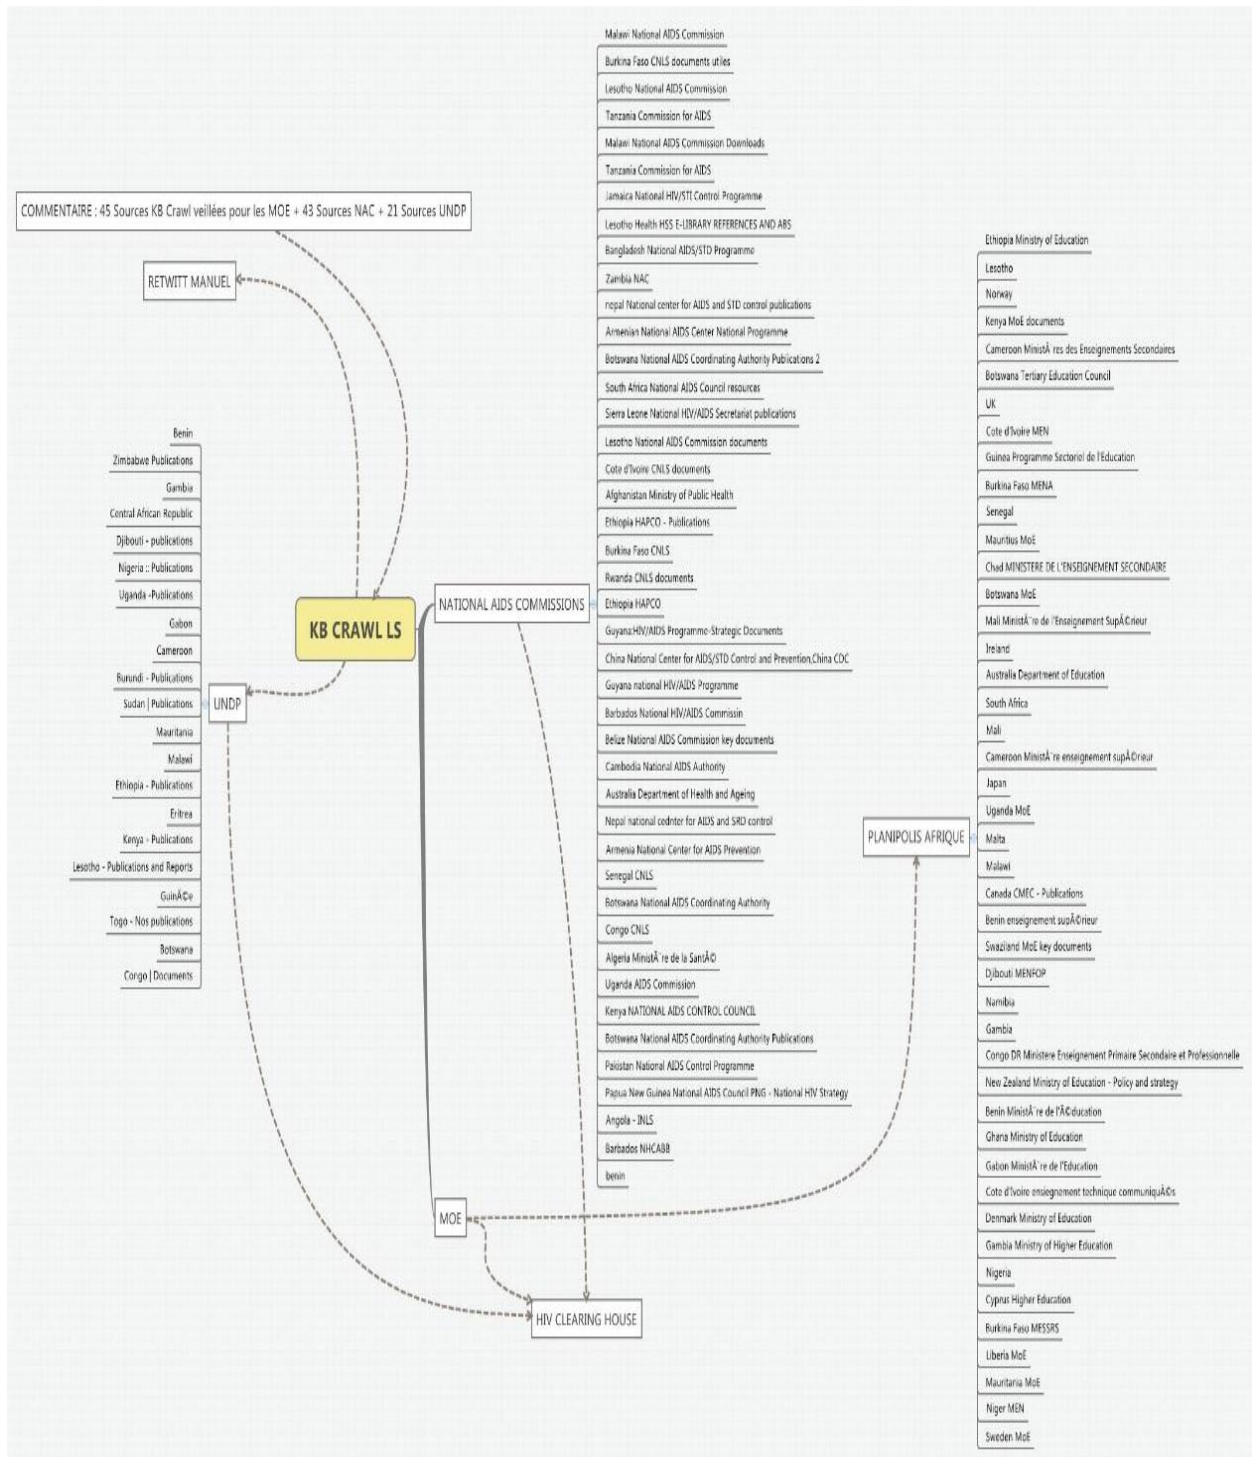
COMMENTAIRE : 45 Sources KB Crawl veillées pour les MOE + 43 Sources NAC + 21 Sources UNDP

RETWITT MANUEL

KB CRAWL LS

UNDP

Benin
Zimbabwe Publications
Gambia
Central African Republic
Djibouti - publications
Nigeria :: Publications
Uganda -Publications
Gabon
Cameroon
Burundi - Publications
Sudan | Publications
Mauritania
Malawi
Ethiopia - Publications
Eritrea
Kenya - Publications
Lesotho - Publications and Reports
GuinÃ©e
Togo - Nos publications
Botswana
Congo | Documents

NATIONAL AIDS COMMISSIONS

Malawi National AIDS Commission
Burkina Faso CNLS documents utiles
Lesotho National AIDS Commission
Tanzania Commission for AIDS
Malawi National AIDS Commission Downloads
Tanzania Commission for AIDS
Jamaica National HIV/STI Control Programme
Lesotho Health HSS E-LIBRARY REFERENCES AND ABS
Bangladesh National AIDS/STD Programme
Zambia NAC
nepal National center for AIDS and STD control publications
Armenian National AIDS Center National Programme
Botswana National AIDS Coordinating Authority Publications 2
South Africa National AIDS Council resources
Sierra Leone National HIV/AIDS Secretariat publications
Lesotho National AIDS Commission documents
Cote d'Ivoire CNLS documents
Afghanistan Ministry of Public Health
Ethiopia HAPCO - Publications
Burkina Faso CNLS
Rwanda CNLS documents
Ethiopia HAPCO
Guyana:HIV/AIDS Programme-Strategic Documents
China National Center for AIDS/STD Control and Prevention,China CDC
Guyana national HIV/AIDS Programme
Barbados National HIV/AIDS Commissin
Belize National AIDS Commission key documents
Cambodia National AIDS Authority
Australia Department of Health and Ageing
Nepal national cednter for AIDS and SRD control
Armenia National Center for AIDS Prevention
Senegal CNLS
Botswana National AIDS Coordinating Authority
Congo CNLS
Algeria MinistÃ¨re de la SantÃ©
Uganda AIDS Commission
Kenya NATIONAL AIDS CONTROL COUNCIL
Botswana National AIDS Coordinating Authority Publications
Pakistan National AIDS Control Programme
Papua New Guinea National AIDS Council PNG - National HIV Strategy
Angola - INLS
Barbados NHCABB
benin

MOE

HIV CLEARING HOUSE

PLANIPOLIS AFRIQUE

Ethiopia Ministry of Education
Lesotho
Norway
Kenya MoE documents
Cameroon MinistÃ¨res des Enseignements Secondaires
Botswana Tertiary Education Council
UK
Cote d'Ivoire MEN
Guinea Programme Sectoriel de l'Education
Burkina Faso MENA
Senegal
Mauritius MoE
Chad MINISTERE DE L'ENSEIGNEMENT SECONDAIRE
Botswana MoE
Mali MinistÃ¨re de l'Enseignement SupÃ©rieur
Ireland
Australia Department of Education
South Africa
Mali
Cameroon MinistÃ¨re enseignement supÃ©rieur
Japan
Uganda MoE
Malta
Malawi
Canada CMEC - Publications
Benin enseignement supÃ©rieur
Swaziland MoE key documents
Djibouti MENFOP
Namibia
Gambia
Congo DR Ministere Enseignement Primaire Secondaire et Professionnelle
New Zealand Ministry of Education - Policy and strategy
Benin MinistÃ¨re de l'Ã©ducation
Ghana Ministry of Education
Gabon MinistÃ¨re de l'Education
Cote d'Ivoire ensignement technique communiquÃ©s
Denmark Ministry of Education
Gambia Ministry of Higher Education
Nigeria
Cyprus Higher Education
Burkina Faso MESSRS
Liberia MoE
Mauritania MoE
Niger MEN
Sweden MoE